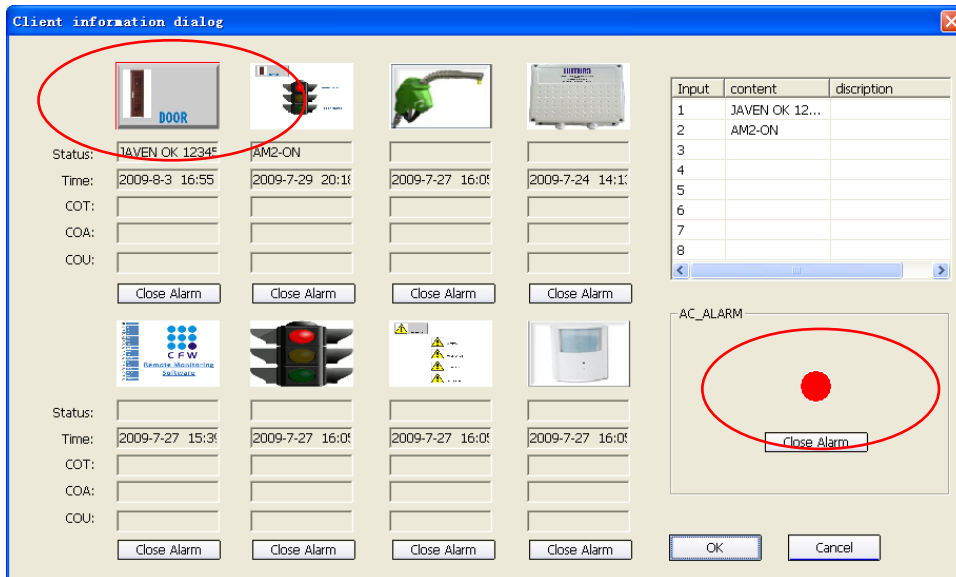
Client information dialog

DOOR

Status: JAVEN OK 12345 | AM2-ON
Time: 2009-8-3 16:55 | 2009-7-29 20:1 | 2009-7-27 16:0 | 2009-7-24 14:1
COT:
COA:
COU:

Close Alarm | Close Alarm | Close Alarm | Close Alarm

CFW
Remote Monitoring Software

Status:
Time: 2009-7-27 15:3 | 2009-7-27 16:0 | 2009-7-27 16:0 | 2009-7-27 16:0
COT:
COA:
COU:

Close Alarm | Close Alarm | Close Alarm | Close Alarm

| Input | content | discription |
|---|---|---|
| 1 | JAVEN OK 12... | |
| 2 | AM2-ON | |
| 3 | | |
| 4 | | |
| 5 | | |
| 6 | | |
| 7 | | |
| 8 | | |

AC_ALARM

Close Alarm

OK

Cancel